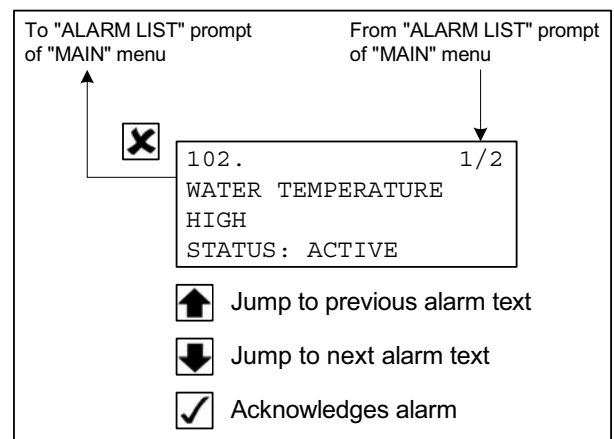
To "ALARM LIST" prompt of "MAIN" menu

From "ALARM LIST" prompt of "MAIN" menu

102. 1/2
WATER TEMPERATURE
HIGH
STATUS: ACTIVE

Jump to previous alarm text

Jump to next alarm text

Acknowledges alarm